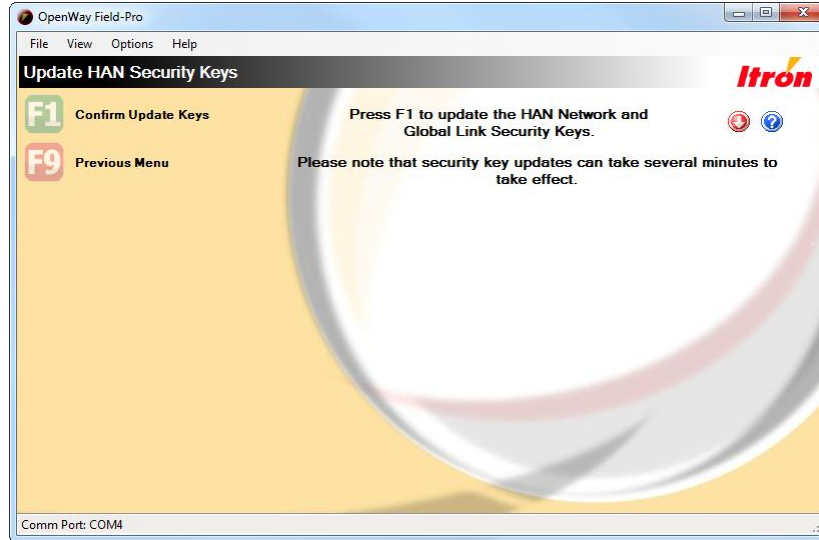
OpenWay Field-Pro

File View Options Help

Update HAN Security Keys

Itron

F1 Confirm Update Keys

F9 Previous Menu

Press F1 to update the HAN Network and Global Link Security Keys.

Please note that security key updates can take several minutes to take effect.

Comm Port: COM4